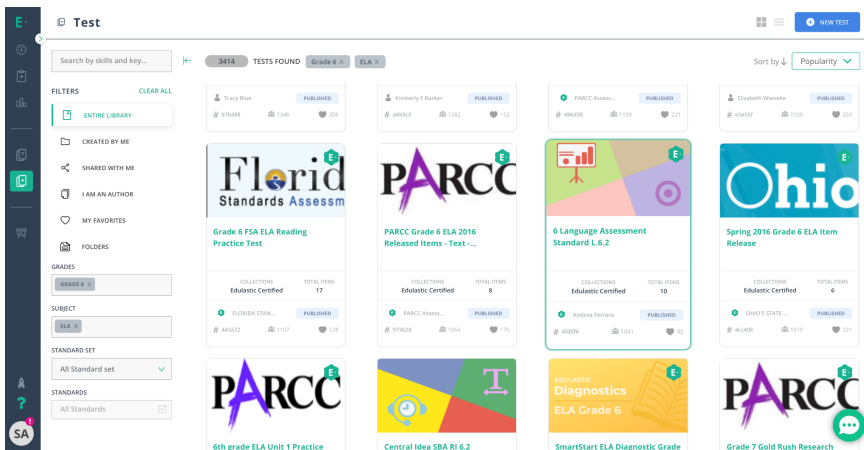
E
Test
NEW TEST
Search by skills and key...
3414 TESTS FOUND Grade 6 × ELA ×
Sort by Popularity
FILTERS CLEAR ALL
ENTIRE LIBRARY
CREATED BY ME
SHARED WITH ME
I AM AN AUTHOR
MY FAVORITES
FOLDERS
GRADES
GRADE 6 ×
SUBJECT
ELA ×
STANDARD SET
All Standard set
STANDARDS
All Standards
SA

Tracy Blue PUBLISHED
# 97b488 1349 206
Kimberly E Barker PUBLISHED
# a493c3 1282 152
PARCC Assess... PUBLISHED
# 496d38 1159 221
Elizabeth Wieneke PUBLISHED
# e5e55f 1109 203

Florid Standards Assessm
Grade 6 FSA ELA Reading Practice Test
COLLECTIONS Edulastic Certified TOTAL ITEMS 17
FLORIDA STAN... PUBLISHED
# 443a72 1107 128

PARCC
PARCC Grade 6 ELA 2016 Released Items - Text -...
COLLECTIONS Edulastic Certified TOTAL ITEMS 8
PARCC Assess... PUBLISHED
# 9f7626 1064 176

6 Language Assessment Standard L.6.2
COLLECTIONS Edulastic Certified TOTAL ITEMS 10
Andrea Ferraro PUBLISHED
# 4f00f6 1041 92

Ohio
Spring 2016 Grade 6 ELA Item Release
COLLECTIONS Edulastic Certified TOTAL ITEMS 6
OHIO'S STATE ... PUBLISHED
# 4cc40b 1019 221

PARCC
6th grade ELA Unit 1 Practice
Central Idea SBA RI 6.2
EDULASTIC Diagnostics ELA Grade 6
SmartStart ELA Diagnostic Grade
PARCC
Grade 7 Gold Rush Research